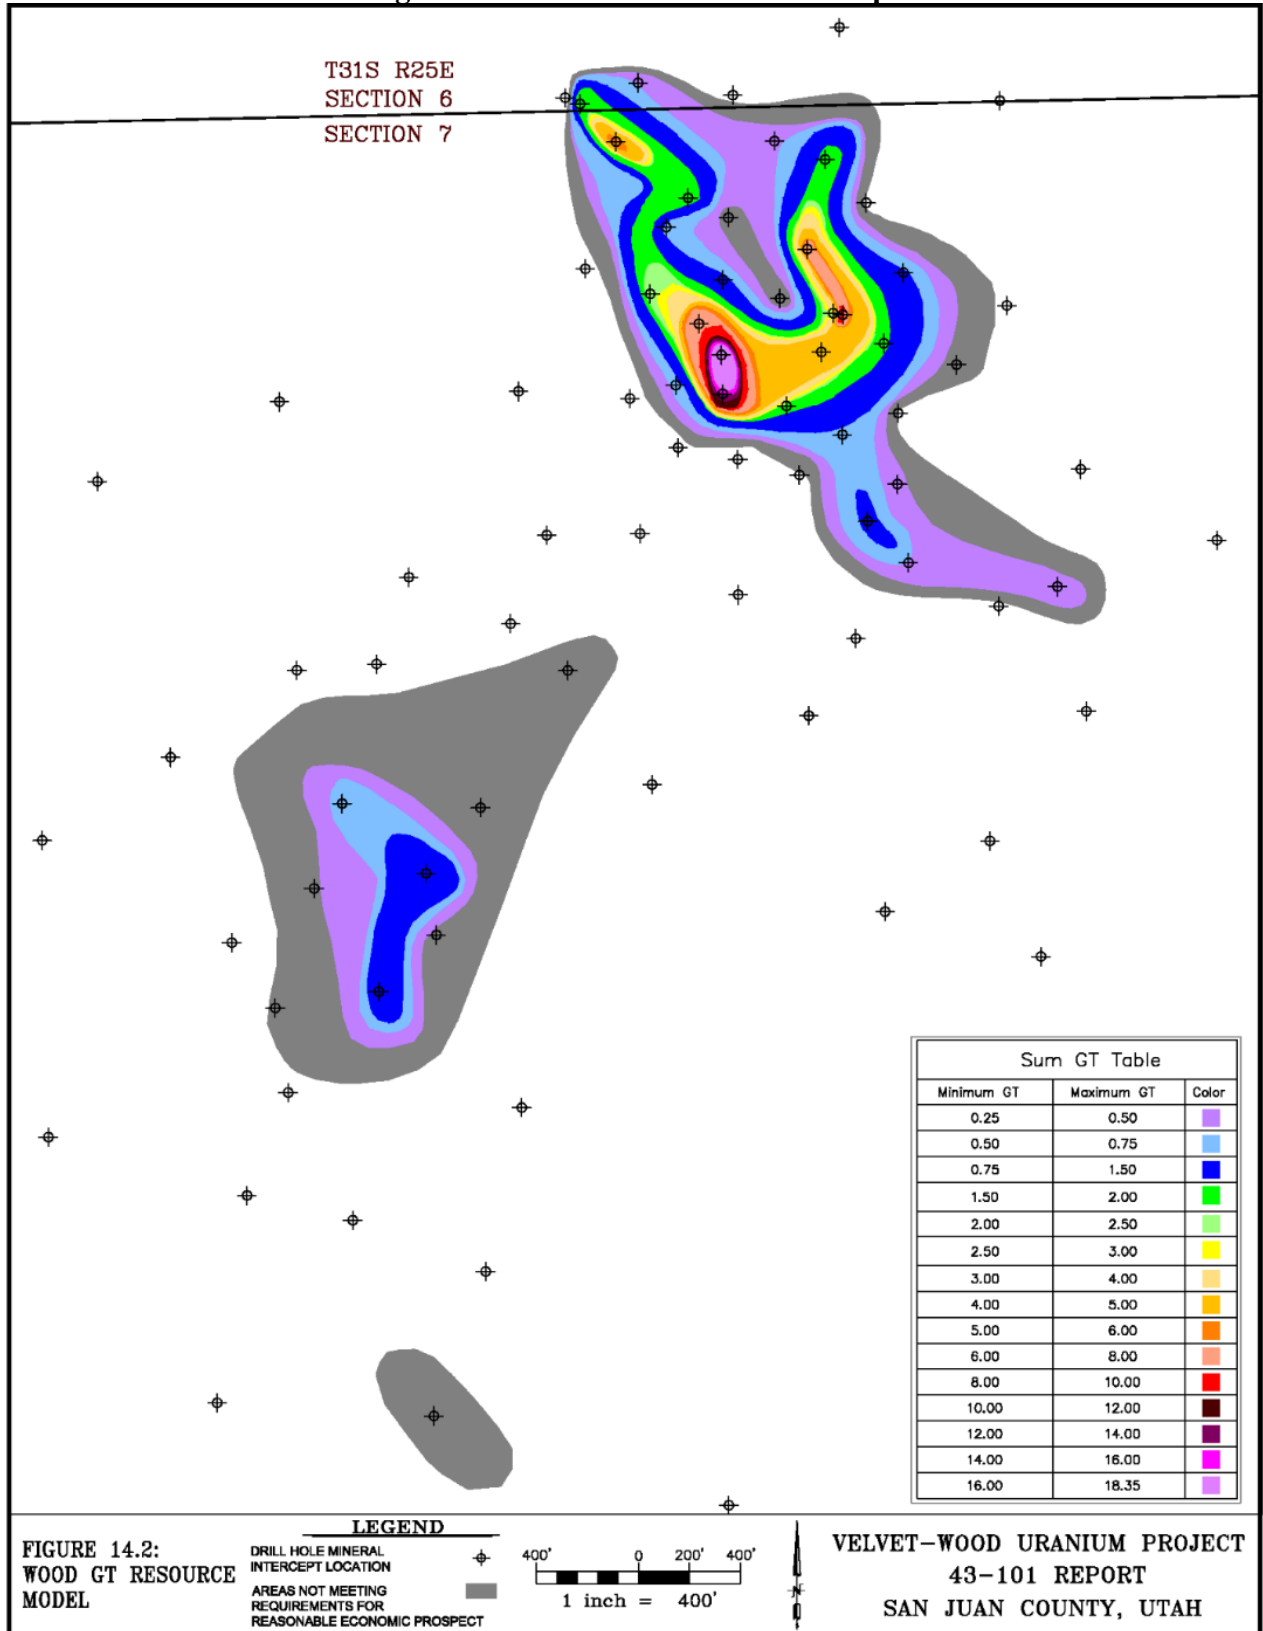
T31S R25E
SECTION 6
SECTION 7

Sum GT Table

| Minimum GT | Maximum GT | Color |
|---|---|---|
| 0.25 | 0.50 | |
| 0.50 | 0.75 | |
| 0.75 | 1.50 | |
| 1.50 | 2.00 | |
| 2.00 | 2.50 | |
| 2.50 | 3.00 | |
| 3.00 | 4.00 | |
| 4.00 | 5.00 | |
| 5.00 | 6.00 | |
| 6.00 | 8.00 | |
| 8.00 | 10.00 | |
| 10.00 | 12.00 | |
| 12.00 | 14.00 | |
| 14.00 | 16.00 | |
| 16.00 | 18.35 | |

FIGURE 14.2:
WOOD GT RESOURCE MODEL

LEGEND
DRILL HOLE MINERAL INTERCEPT LOCATION
AREAS NOT MEETING REQUIREMENTS FOR REASONABLE ECONOMIC PROSPECT

400' 0 200' 400'
1 inch = 400'

N

VELVET-WOOD URANIUM PROJECT
43-101 REPORT
SAN JUAN COUNTY, UTAH